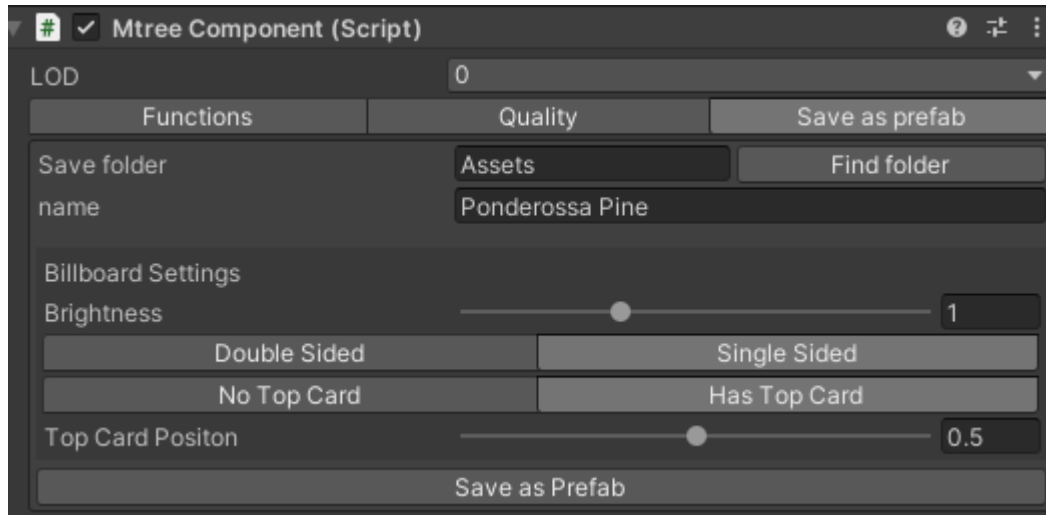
Mtree Component (Script)

LOD 0

Functions | Quality | Save as prefab

Save folder Assets Find folder

name Ponderossa Pine

Billboard Settings

Brightness 1

Double Sided | Single Sided

No Top Card | Has Top Card

Top Card Positon 0.5

Save as Prefab